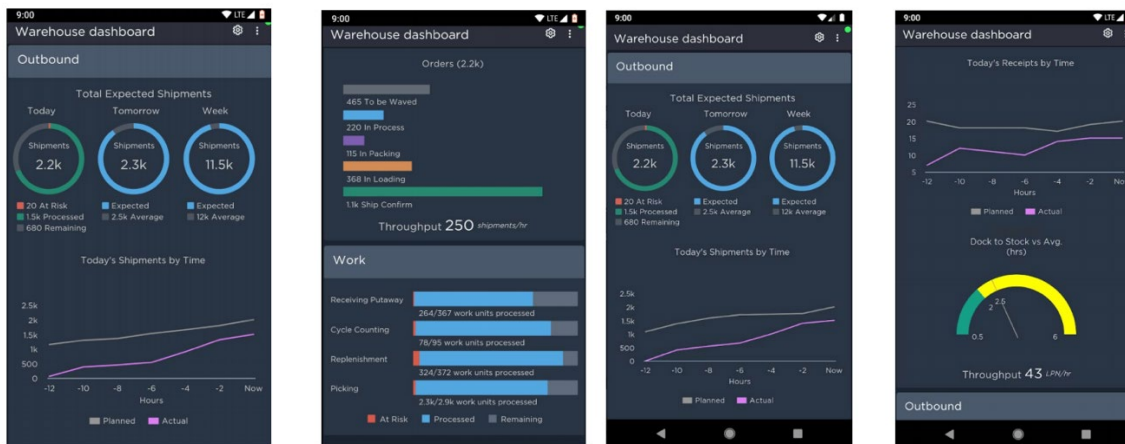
9:00 LTE

Warehouse dashboard

Outbound

Total Expected Shipments

Today
Shipments
2.2k

Tomorrow
Shipments
2.3k

Week
Shipments
11.5k

20 At Risk
1.5k Processed
680 Remaining

Expected
2.5k Average

Expected
12k Average

Today's Shipments by Time

2.5k
2k
1.5k
1k
500
0

-12 -10 -8 -6 -4 -2 Now
Hours

Planned Actual

9:00 LTE

Warehouse dashboard

Orders (2.2k)

465 To be Waved
220 In Process
115 In Packing
368 In Loading
1.1k Ship Confirm

Throughput 250 shipments/hr

Work

Receiving Putaway
264/367 work units processed

Cycle Counting
78/95 work units processed

Replenishment
324/372 work units processed

Picking
2.3k/2.9k work units processed

At Risk Processed Remaining

9:00

Warehouse dashboard

Outbound

Total Expected Shipments

Today
Shipments
2.2k

Tomorrow
Shipments
2.3k

Week
Shipments
11.5k

20 At Risk
1.5k Processed
680 Remaining

Expected
2.5k Average

Expected
12k Average

Today's Shipments by Time

2.5k
2k
1.5k
1k
500
0

-12 -10 -8 -6 -4 -2 Now
Hours

Planned Actual

9:00 LTE

Warehouse dashboard

Today's Receipts by Time

25
20
15
10
5

-12 -10 -8 -6 -4 -2 No
Hours

Planned Actual

Dock to Stock vs Avg.
(hrs)

0.5 2 2.5 6

Throughput 43 LPN/hr

Outbound